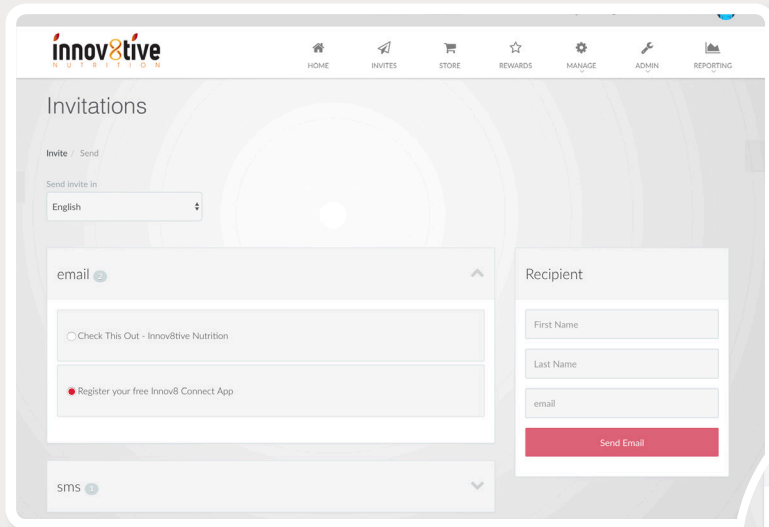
innov8tive
NUTRITION

HOME
INVITES
STORE
REWARDS
MANAGE
ADMIN
REPORTING

Invitations

Invite / Send

Send invite in
English

email 2

Check This Out - Innov8tive Nutrition

Register your free Innov8 Connect App

sms 1

Recipient

First Name

Last Name

email

Send Email